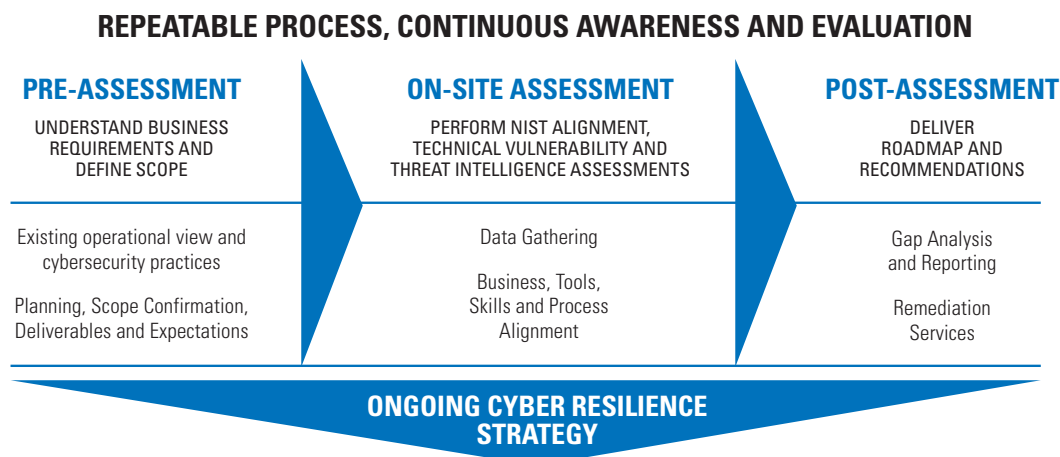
REPEATABLE PROCESS, CONTINUOUS AWARENESS AND EVALUATION

PRE-ASSESSMENT

UNDERSTAND BUSINESS REQUIREMENTS AND DEFINE SCOPE

Existing operational view and cybersecurity practices

Planning, Scope Confirmation, Deliverables and Expectations

ON-SITE ASSESSMENT

PERFORM NIST ALIGNMENT, TECHNICAL VULNERABILITY AND THREAT INTELLIGENCE ASSESSMENTS

Data Gathering

Business, Tools, Skills and Process Alignment

POST-ASSESSMENT

DELIVER ROADMAP AND RECOMMENDATIONS

Gap Analysis and Reporting

Remediation Services

ONGOING CYBER RESILIENCE STRATEGY